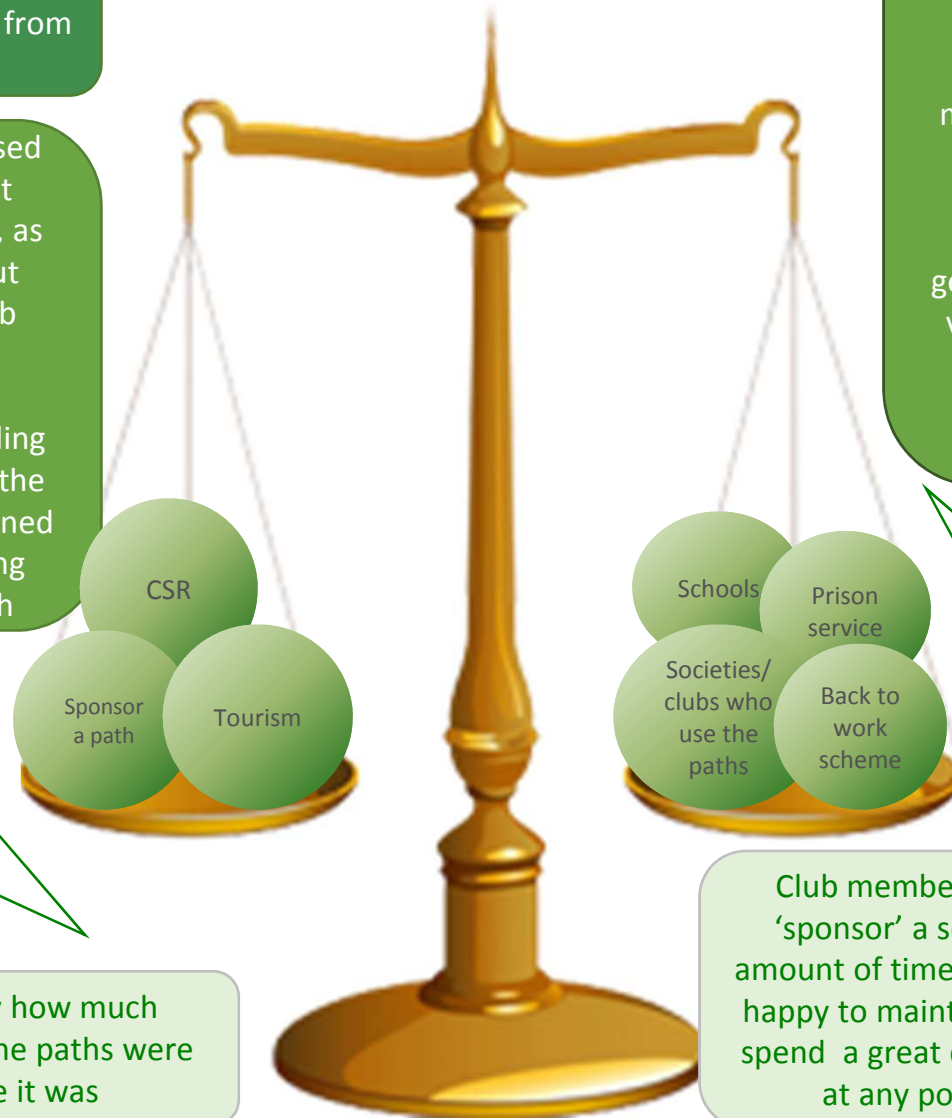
from

sed
t
, as
ut
b

ling
the
ned
ng
h

CSR

Sponsor a path

Tourism

m

g
v

Schools

Prison service

Societies/ clubs who use the paths

Back to work scheme

Club membe
'sponsor' a s
amount of time
happy to maint
spend a great
at any po

how much
he paths were
e it was